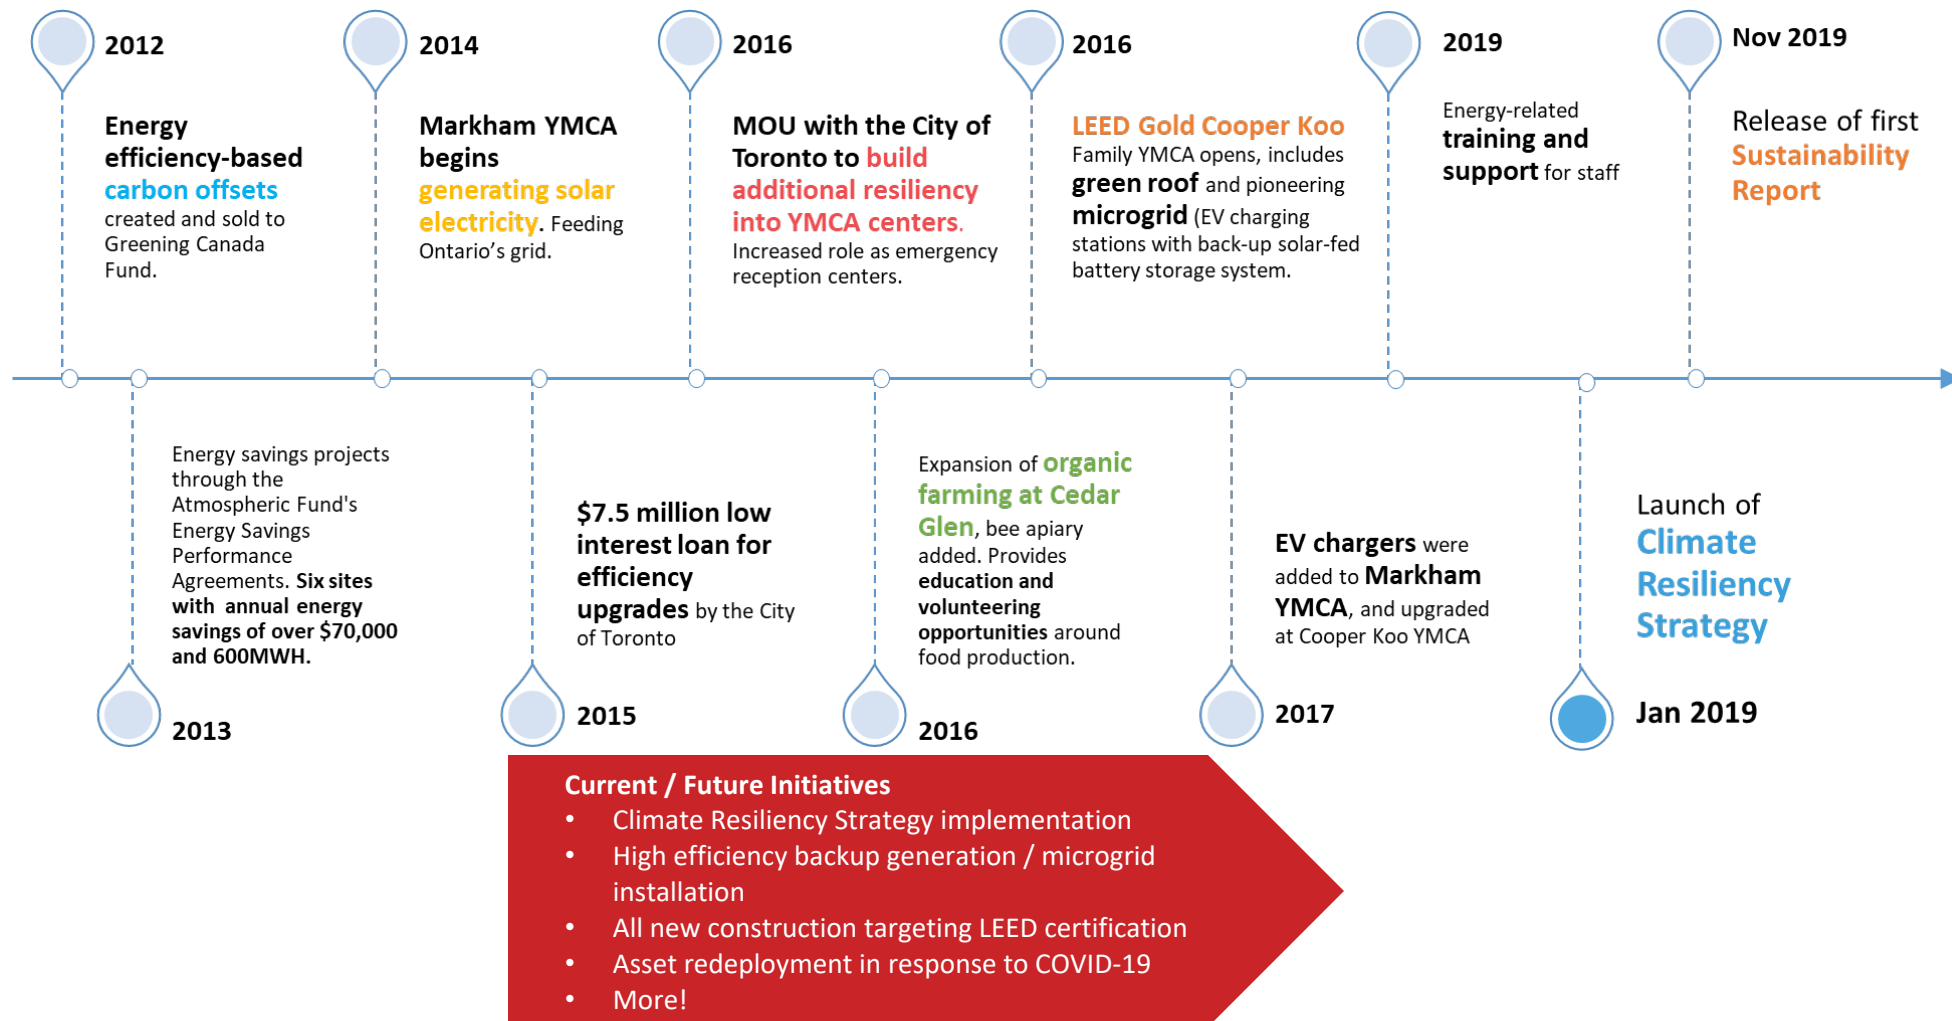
2012

Energy efficiency-based carbon offsets created and sold to Greening Canada Fund.

2014

Markham YMCA begins generating solar electricity. Feeding Ontario's grid.

2016

MOU with the City of Toronto to build additional resiliency into YMCA centers. Increased role as emergency reception centers.

2016

LEED Gold Cooper Koo Family YMCA opens, includes green roof and pioneering microgrid (EV charging stations with back-up solar-fed battery storage system.

2019

Energy-related training and support for staff

Nov 2019

Release of first Sustainability Report

Energy savings projects through the Atmospheric Fund's Energy Savings Performance Agreements. Six sites with annual energy savings of over $70,000 and 600MWH.

2013

$7.5 million low interest loan for efficiency upgrades by the City of Toronto

2015

Expansion of organic farming at Cedar Glen, bee apiary added. Provides education and volunteering opportunities around food production.

2016

EV chargers were added to Markham YMCA, and upgraded at Cooper Koo YMCA

2017

Launch of Climate Resiliency Strategy

Jan 2019

Current / Future Initiatives
• Climate Resiliency Strategy implementation
• High efficiency backup generation / microgrid installation
• All new construction targeting LEED certification
• Asset redeployment in response to COVID-19
• More!